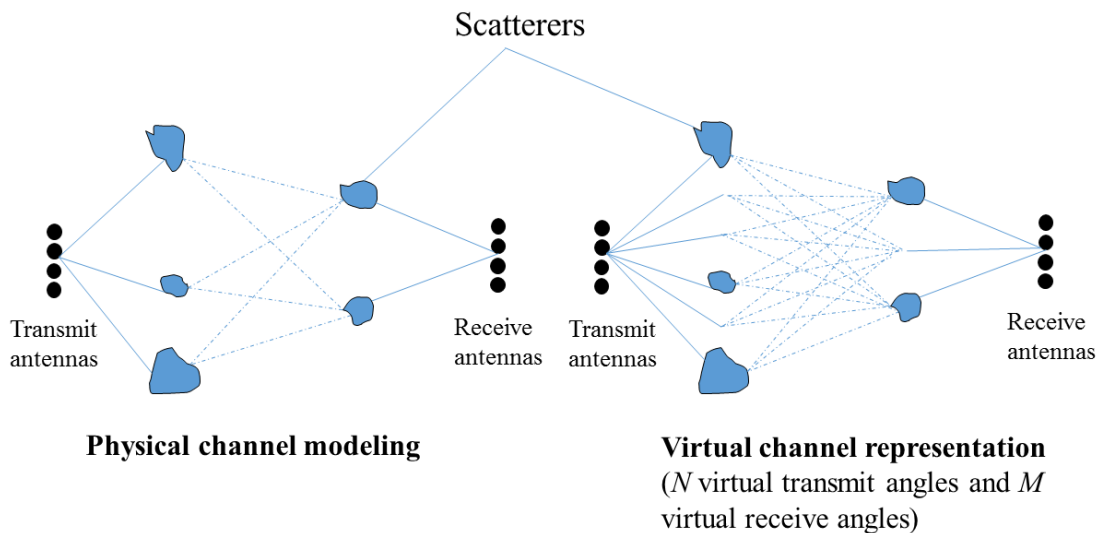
Scatterers

Transmit antennas

Receive antennas

Transmit antennas

Receive antennas

**Physical channel modeling**

**Virtual channel representation**
($N$ virtual transmit angles and $M$ virtual receive angles)